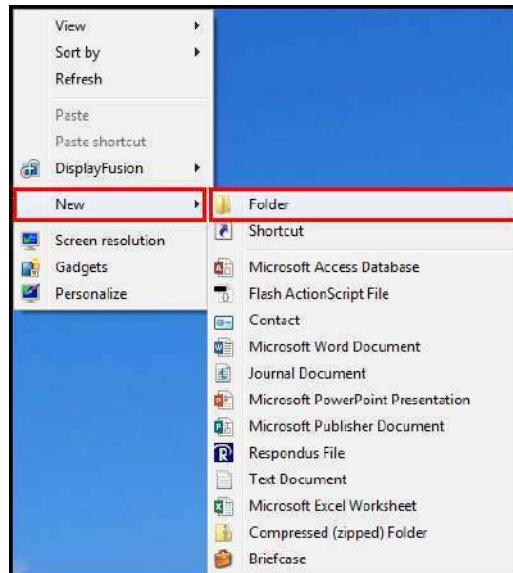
View
Sort by
Refresh
Paste
Paste shortcut
DisplayFusion
New
Screen resolution
Gadgets
Personalize

Folder
Shortcut
Microsoft Access Database
Flash ActionScript File
Contact
Microsoft Word Document
Journal Document
Microsoft PowerPoint Presentation
Microsoft Publisher Document
Respondus File
Text Document
Microsoft Excel Worksheet
Compressed (zipped) Folder
Briefcase